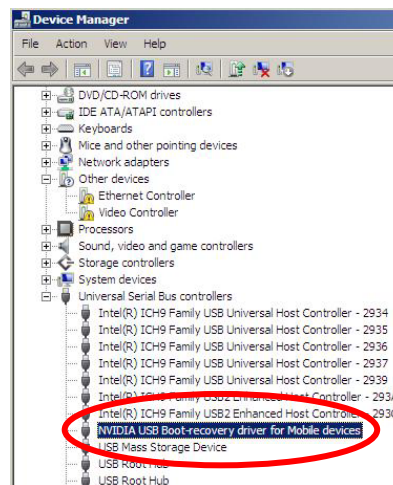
Device Manager

File Action View Help

DVD/CD-ROM drives
IDE ATA/ATAPI controllers
Keyboards
Mice and other pointing devices
Network adapters
Other devices
Ethernet Controller
Video Controller
Processors
Sound, video and game controllers
Storage controllers
System devices
Universal Serial Bus controllers
Intel(R) ICH9 Family USB Universal Host Controller - 2934
Intel(R) ICH9 Family USB Universal Host Controller - 2935
Intel(R) ICH9 Family USB Universal Host Controller - 2936
Intel(R) ICH9 Family USB Universal Host Controller - 2937
Intel(R) ICH9 Family USB Universal Host Controller - 2939
Intel(R) ICH9 Family USB2 Enhanced Host Controller - 293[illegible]
Intel(R) ICH9 Family USB2 Enhanced Host Controller - 293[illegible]
NVIDIA USB Boot-recovery driver for Mobile devices
USB Mass Storage Device
USB Root Hub
USB Root Hub